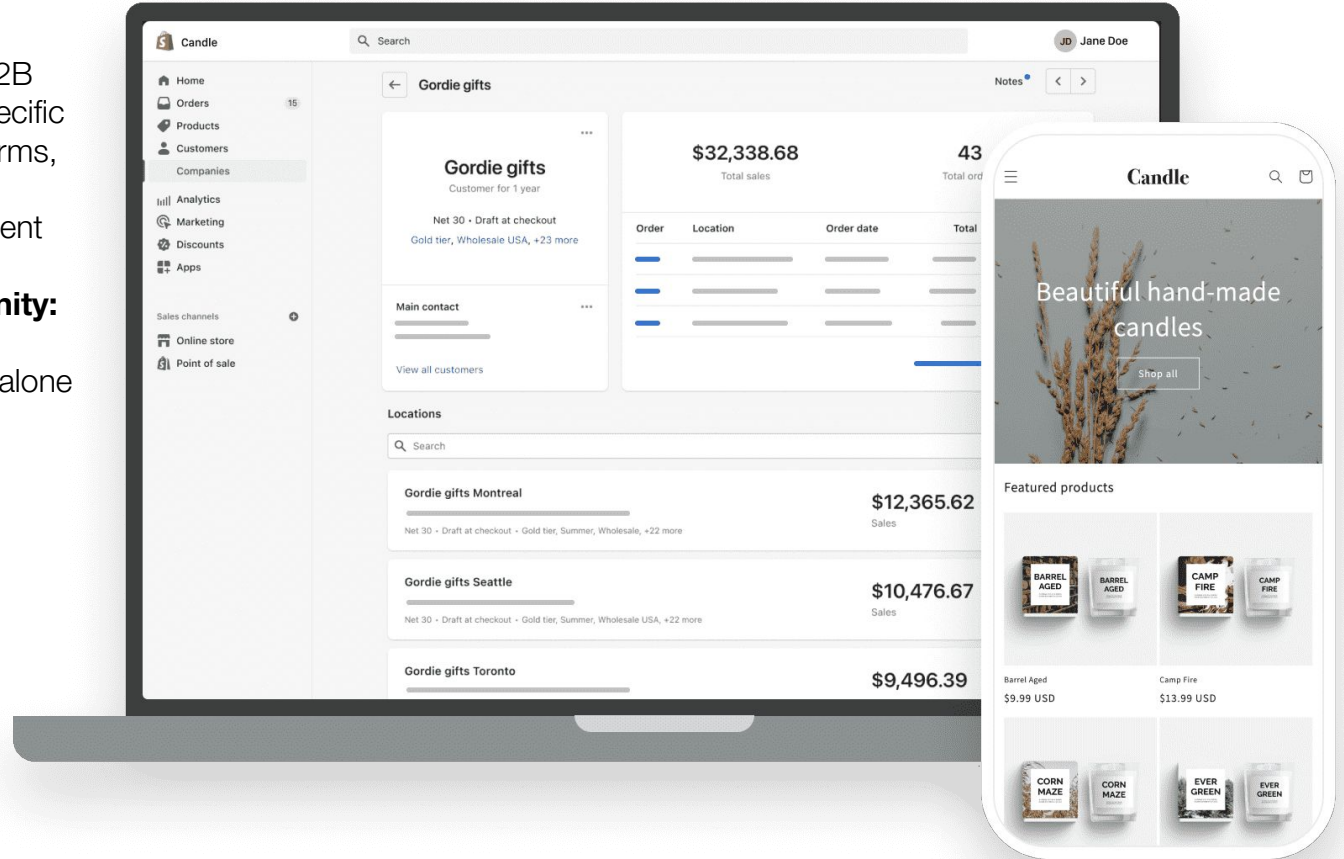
2B
ecific
rms,

ent

nity:

alone

Candle

Search

JD Jane Doe

Home
Orders 15
Products
Customers
Companies
Analytics
Marketing
Discounts
Apps

Sales channels
Online store
Point of sale

Gordie gifts

Notes

Gordie gifts
Customer for 1 year

Net 30 • Draft at checkout
Gold tier, Wholesale USA, +23 more

Main contact

View all customers

$32,338.68
Total sales

43
Total ord

| Order | Location | Order date | Total |
|---|---|---|---|

Locations

Search

Gordie gifts Montreal
Net 30 • Draft at checkout • Gold tier, Summer, Wholesale, +22 more
$12,365.62
Sales

Gordie gifts Seattle
Net 30 • Draft at checkout • Gold tier, Summer, Wholesale USA, +22 more
$10,476.67
Sales

Gordie gifts Toronto
$9,496.39

Candle

Beautiful hand-made candles

Shop all

Featured products

BARREL AGED
BARREL AGED
Barrel Aged
$9.99 USD

CAMP FIRE
CAMP FIRE
Camp Fire
$13.99 USD

CORN MAZE
CORN MAZE

EVER GREEN
EVER GREEN